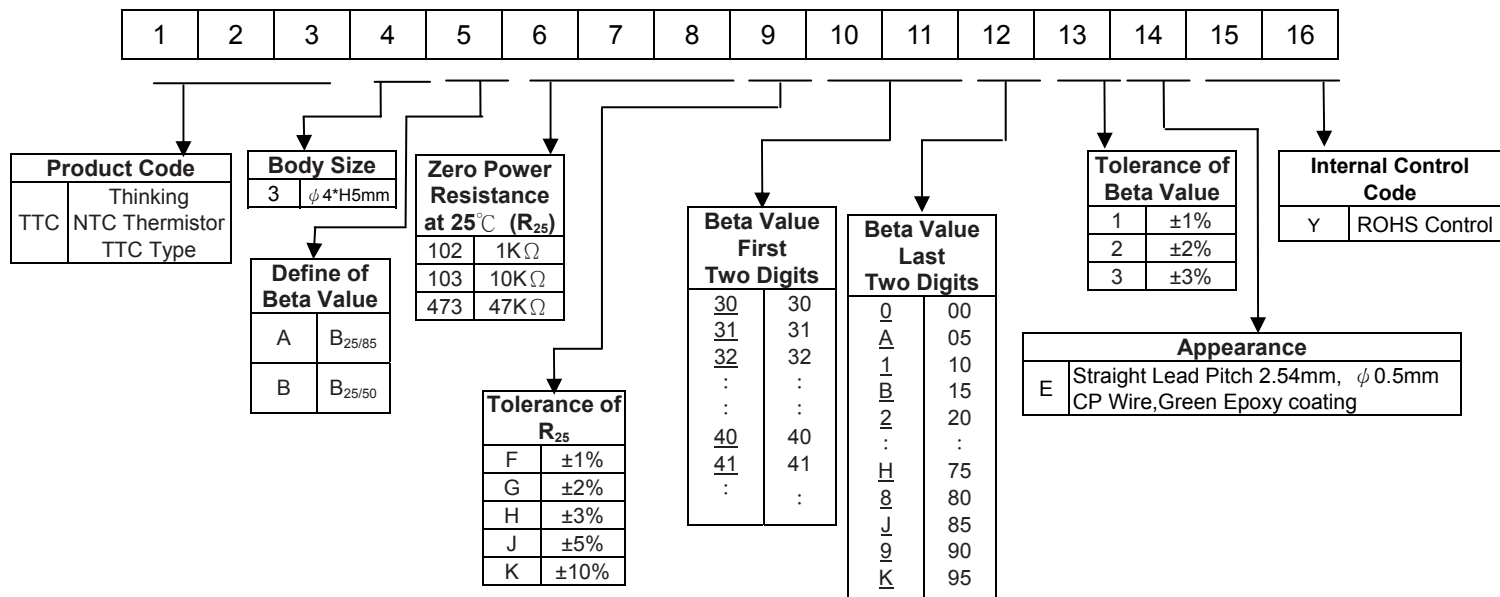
| 1 | 2 | 3 | 4 | 5 | 6 | 7 | 8 | 9 | 10 | 11 | 12 | 13 | 14 | 15 | 16 |
|---|---|---|---|---|---|---|---|---|---|---|---|---|---|---|---|

| Product Code | |
|---|---|
| TTC | Thinking NTC Thermistor TTC Type |

| Body Size | |
|---|---|
| 3 | $\phi$4*H5mm |

| Define of Beta Value | |
|---|---|
| A | $B_{25/85}$ |
| B | $B_{25/50}$ |

| Zero Power Resistance at 25℃ ($R_{25}$) | |
|---|---|
| 102 | 1K$\Omega$ |
| 103 | 10K$\Omega$ |
| 473 | 47K$\Omega$ |

| Tolerance of $R_{25}$ | |
|---|---|
| F | ±1% |
| G | ±2% |
| H | ±3% |
| J | ±5% |
| K | ±10% |

| Beta Value First Two Digits | |
|---|---|
| 30 | 30 |
| 31 | 31 |
| 32 | 32 |
| : | : |
| : | : |
| 40 | 40 |
| 41 | 41 |
| : | : |

| Beta Value Last Two Digits | |
|---|---|
| 0 | 00 |
| A | 05 |
| 1 | 10 |
| B | 15 |
| 2 | 20 |
| : | : |
| H | 75 |
| 8 | 80 |
| J | 85 |
| 9 | 90 |
| K | 95 |

| Tolerance of Beta Value | |
|---|---|
| 1 | ±1% |
| 2 | ±2% |
| 3 | ±3% |

| Appearance | |
|---|---|
| E | Straight Lead Pitch 2.54mm, $\phi$0.5mm CP Wire,Green Epoxy coating |

| Internal Control Code | |
|---|---|
| Y | ROHS Control |